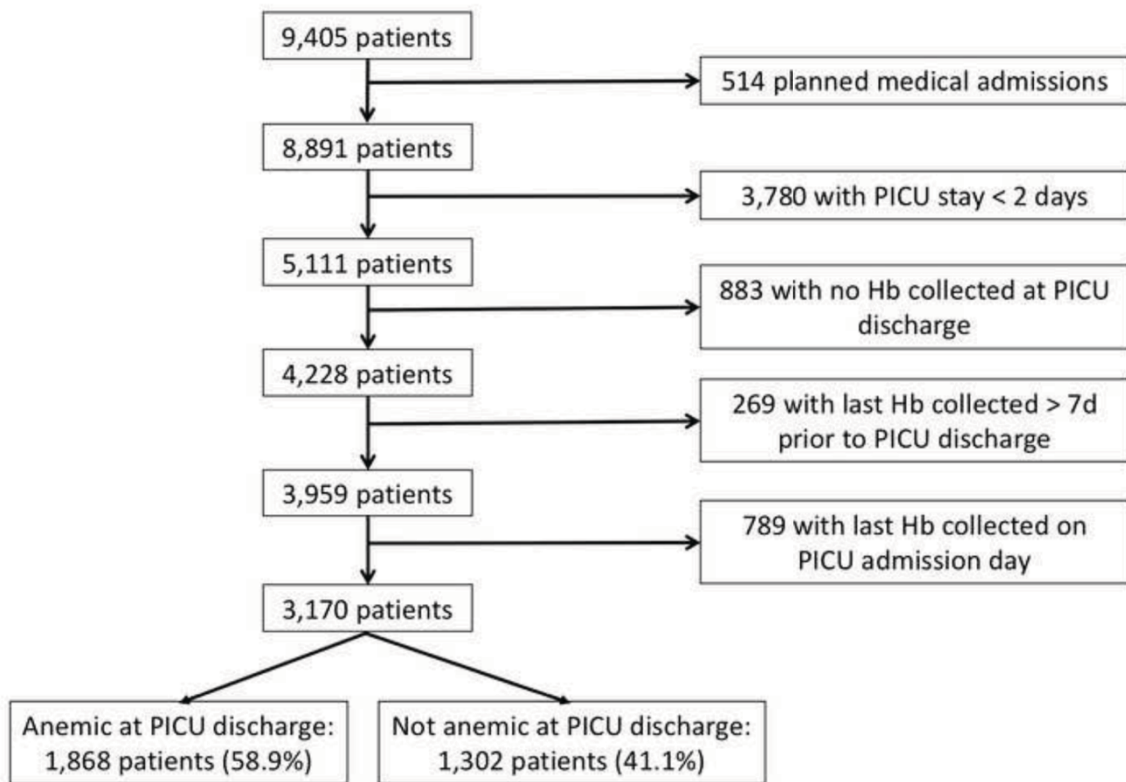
9,405 patients

514 planned medical admissions

8,891 patients

3,780 with PICU stay < 2 days

5,111 patients

883 with no Hb collected at PICU discharge

4,228 patients

269 with last Hb collected > 7d prior to PICU discharge

3,959 patients

789 with last Hb collected on PICU admission day

3,170 patients

Anemic at PICU discharge: 1,868 patients (58.9%)

Not anemic at PICU discharge: 1,302 patients (41.1%)